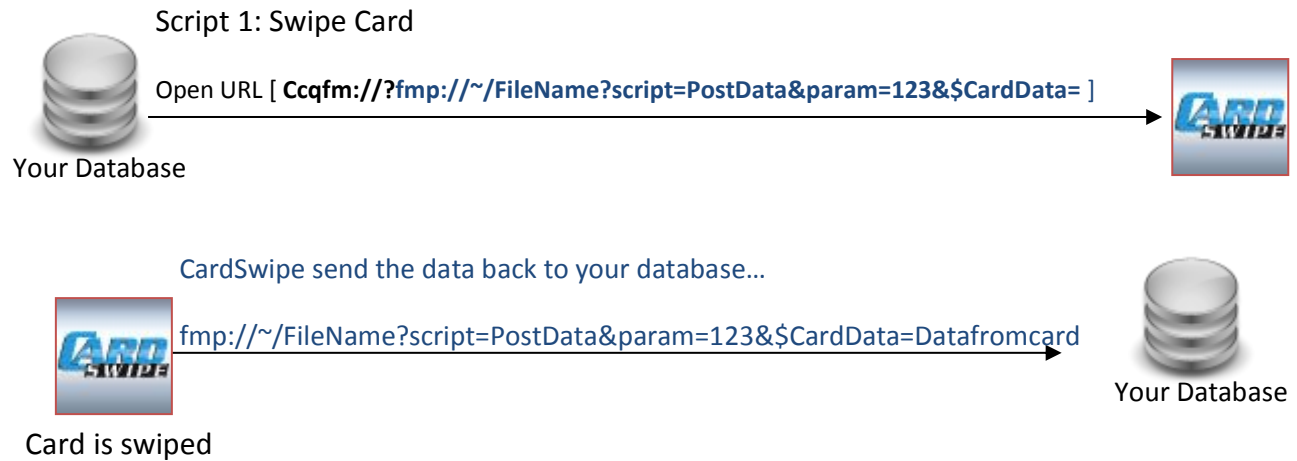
Script 1: Swipe Card

Open URL [ **Ccqfm://?fmp://~/FileName?script=PostData&param=123&$CardData=** ]

Your Database

CARD SWIPE

CardSwipe send the data back to your database…

CARD SWIPE

fmp://~/FileName?script=PostData&param=123&$CardData=Datafromcard

Your Database

Card is swiped